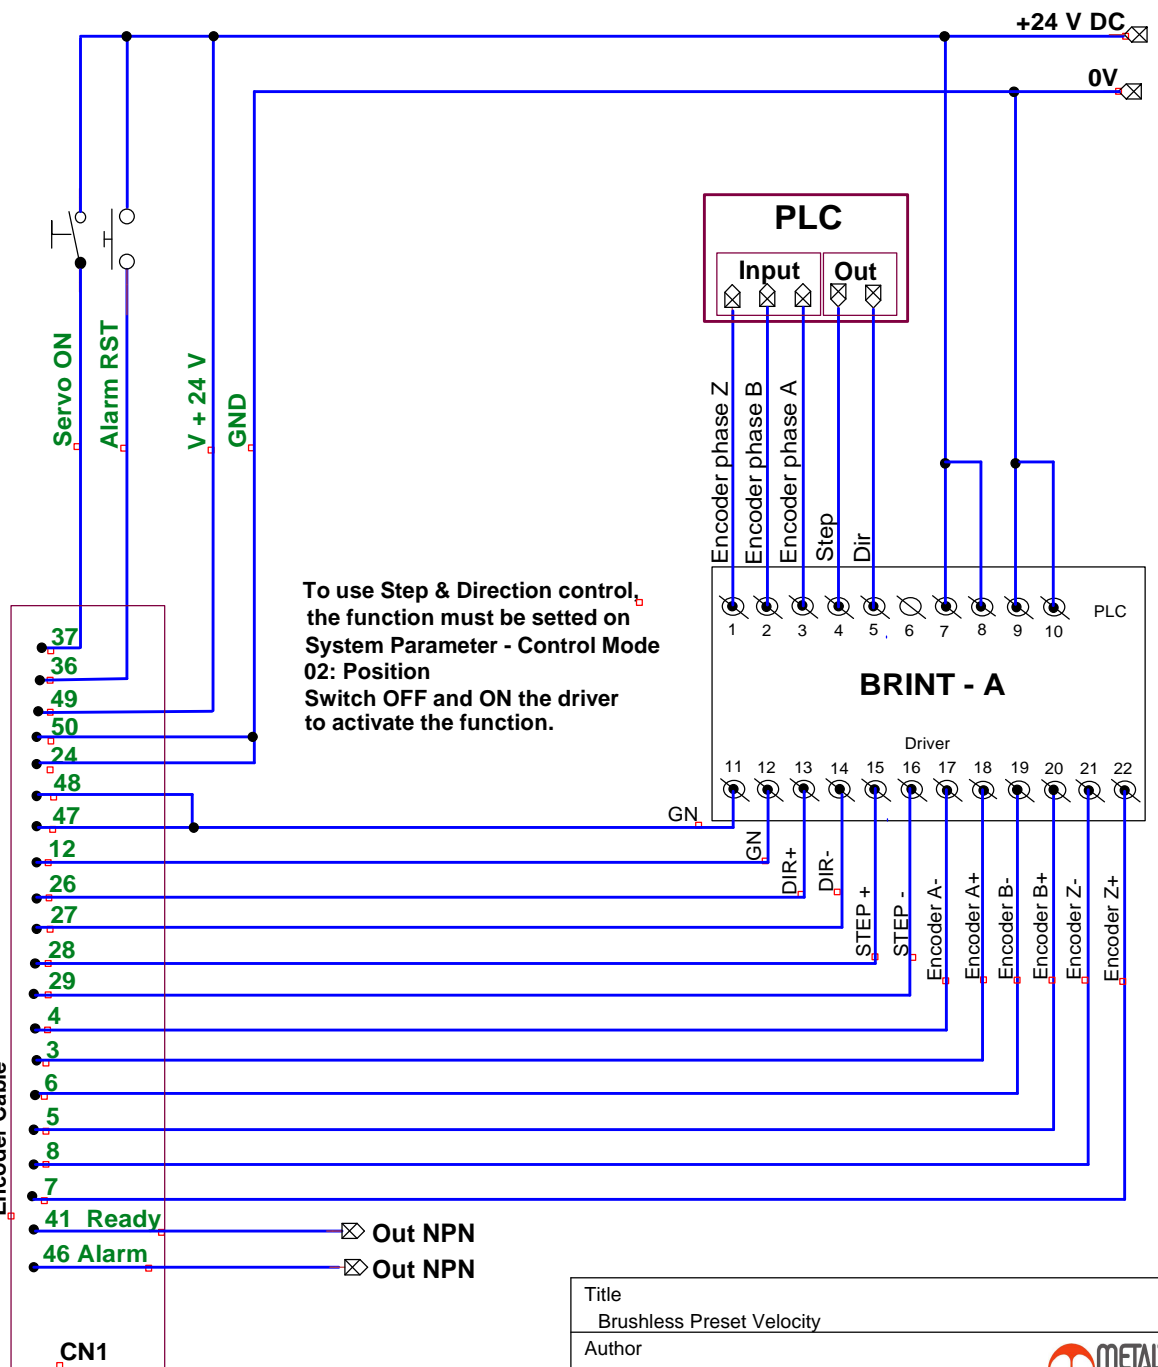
+24 V DC
0V
PLC
Input
Out
Servo ON
Alarm RST
V + 24 V
GND
Encoder phase Z
Encoder phase B
Encoder phase A
Step
Dir
To use Step & Direction control, the function must be setted on System Parameter - Control Mode 02: Position
Switch OFF and ON the driver to activate the function.
1 2 3 4 5 6 7 8 9 10
PLC
BRINT - A
Driver
11 12 13 14 15 16 17 18 19 20 21 22
GN
GN
DIR+
DIR-
STEP +
STEP -
Encoder A-
Encoder A+
Encoder B-
Encoder B+
Encoder Z-
Encoder Z+
37
36
49
50
24
48
47
12
26
27
28
29
4
3
6
5
8
7
41 Ready
46 Alarm
Out NPN
Out NPN
Encoder Cable
CN1
Title
Brushless Preset Velocity
Author
METAL